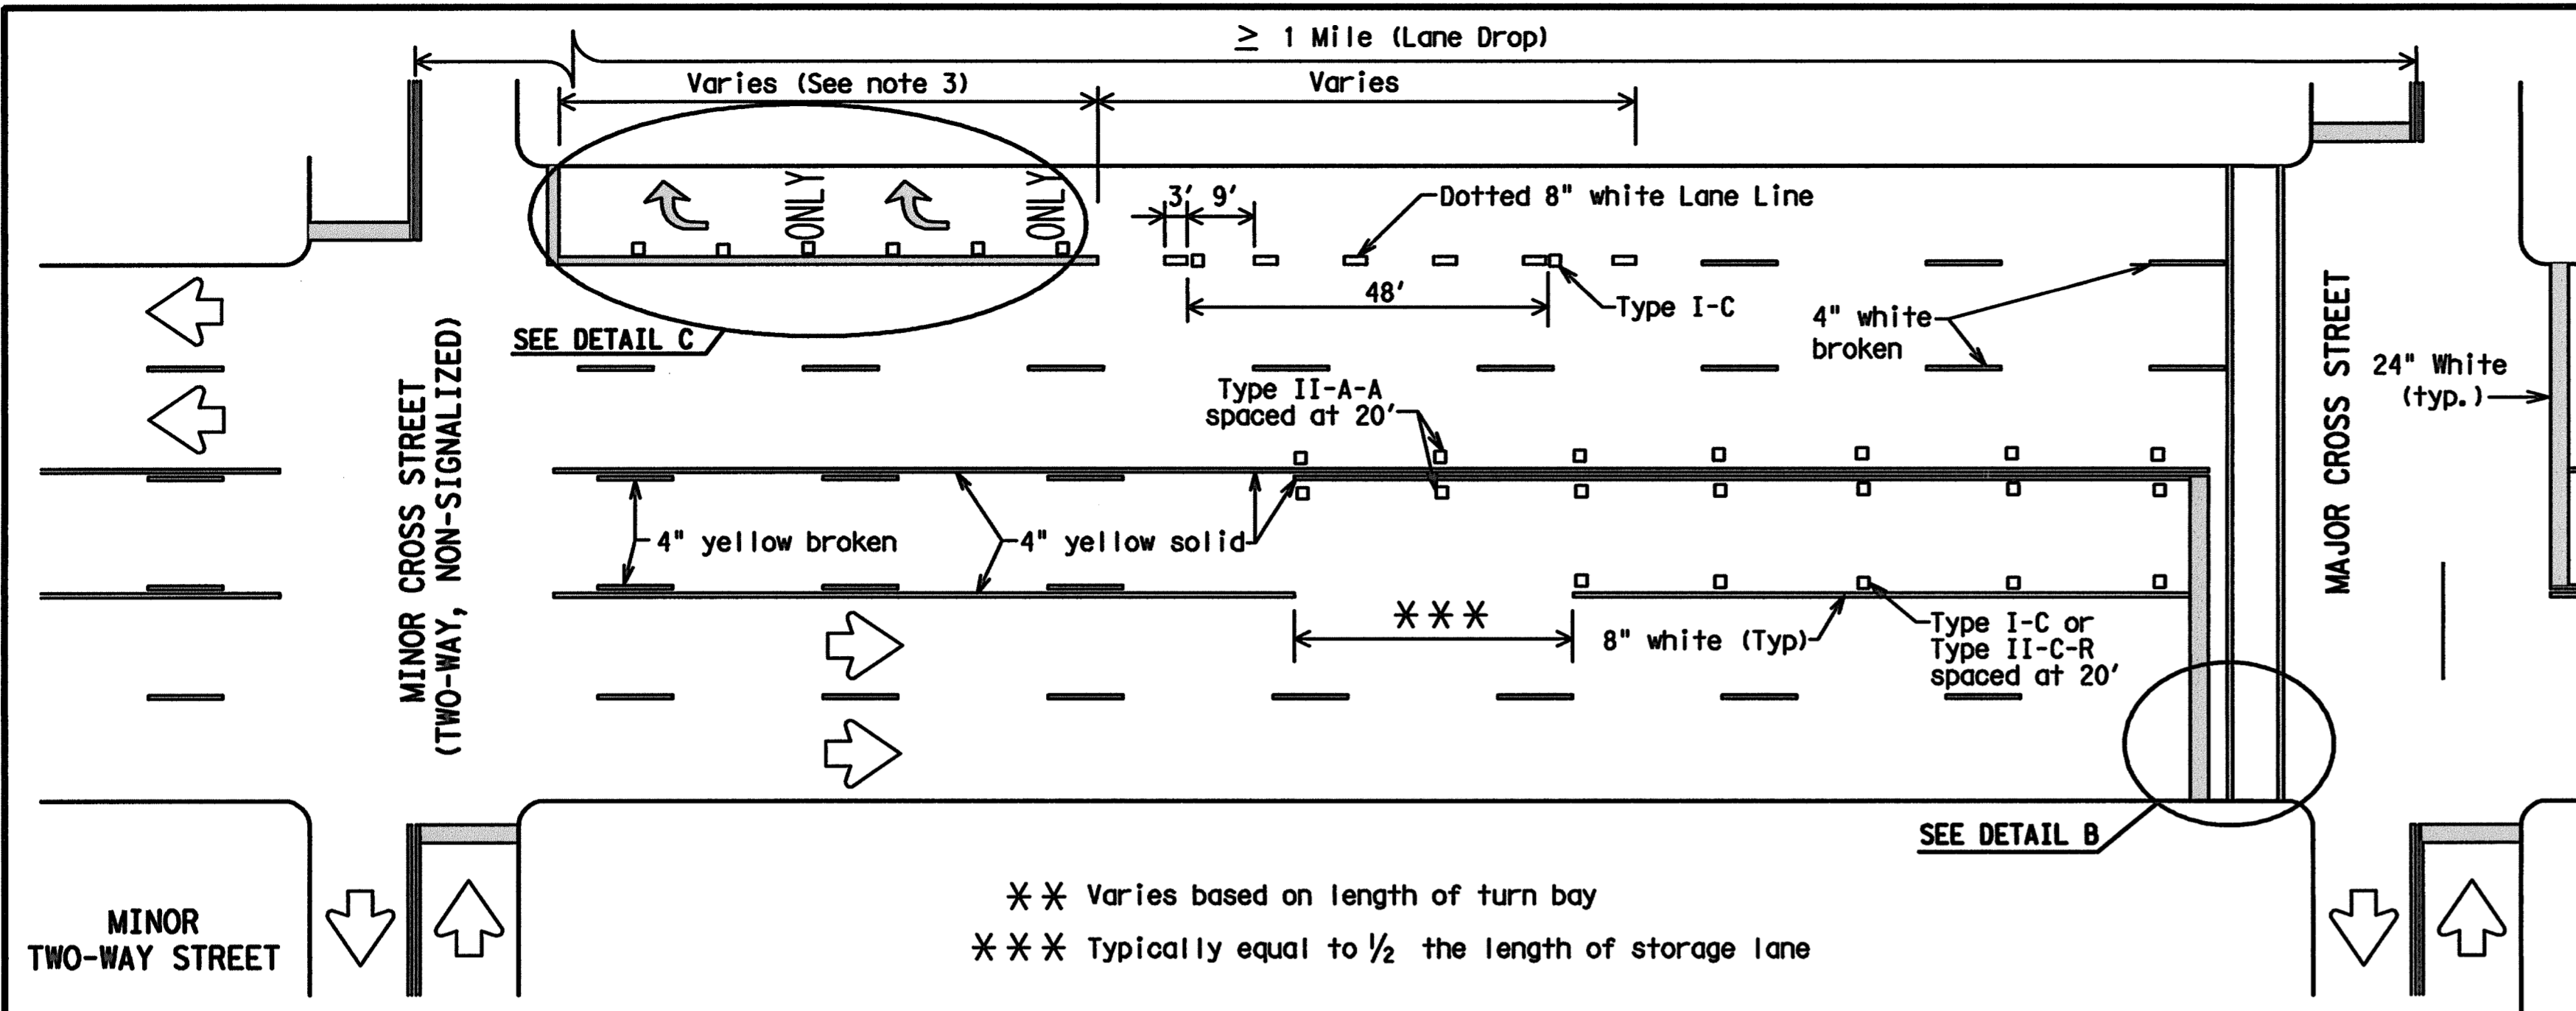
$\geq$ 1 Mile (Lane Drop)

Varies (See note 3)

Varies

ONLY

ONLY

3' 9'

Dotted 8" white Lane Line

48'

Type I-C

4" white broken

SEE DETAIL C

Type II-A-A spaced at 20'

24" White (typ.)

MINOR CROSS STREET (TWO-WAY, NON-SIGNALIZED)

MAJOR CROSS STREET

4" yellow broken

4" yellow solid

✱✱✱

8" white (Typ)

Type I-C or Type II-C-R spaced at 20'

SEE DETAIL B

MINOR TWO-WAY STREET

✱✱ Varies based on length of turn bay

✱✱✱ Typically equal to ½ the length of storage lane